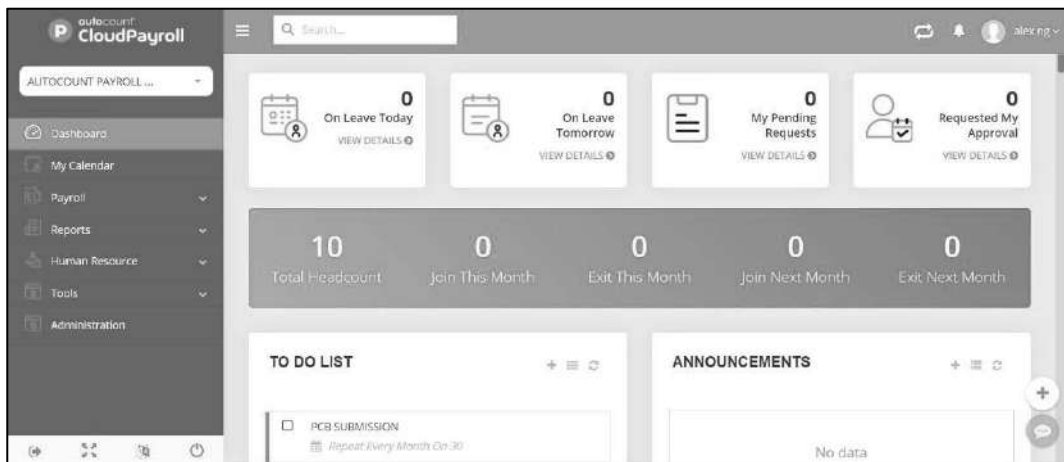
autocount CloudPayroll

Search...

alex ng

AUTOCOUNT PAYROLL ...

Dashboard
My Calendar
Payroll
Reports
Human Resource
Tools
Administration

0
On Leave Today
VIEW DETAILS

0
On Leave Tomorrow
VIEW DETAILS

0
My Pending Requests
VIEW DETAILS

0
Requested My Approval
VIEW DETAILS

10
Total Headcount

0
Join This Month

0
Exit This Month

0
Join Next Month

0
Exit Next Month

TO DO LIST

PCB SUBMISSION
Repeat Every Month On 30

ANNOUNCEMENTS

No data